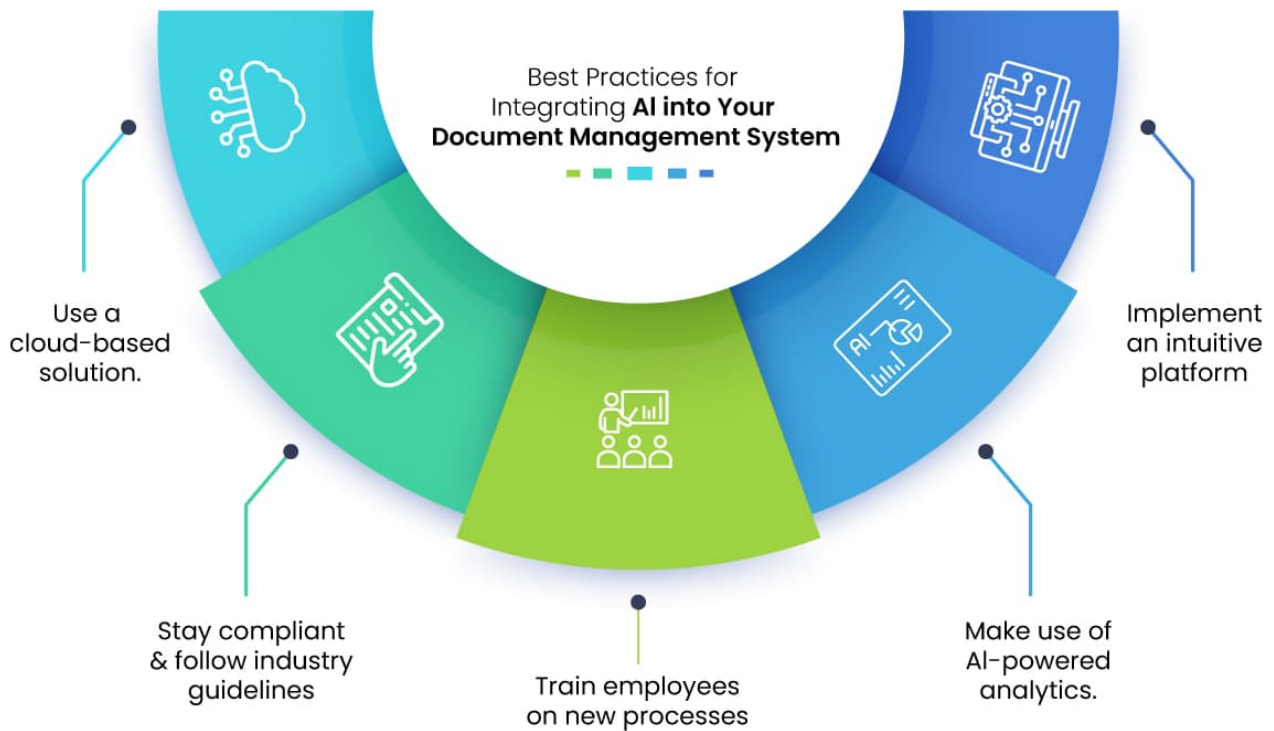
Best Practices for Integrating AI into Your Document Management System

Use a cloud-based solution.

Implement an intuitive platform

AI

Stay compliant & follow industry guidelines

Make use of AI-powered analytics.

Train employees on new processes